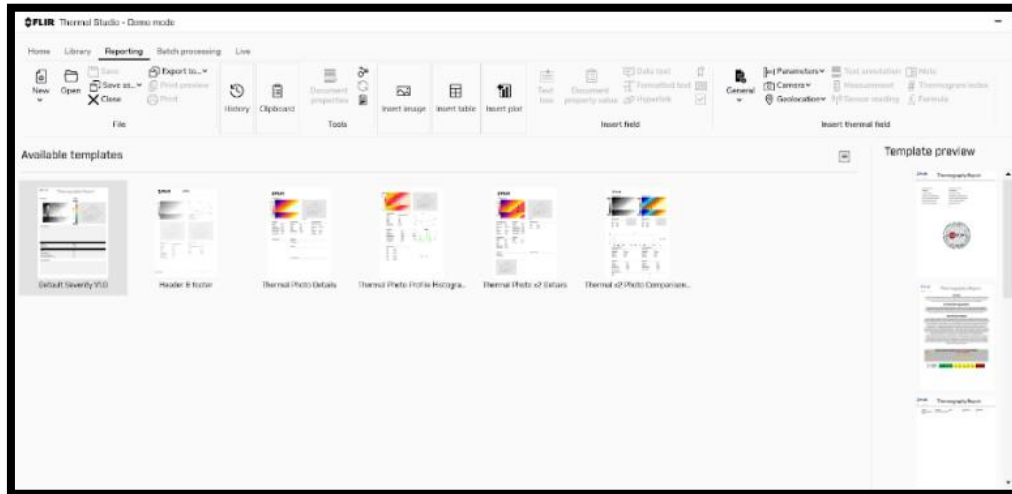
FLIR Thermal Studio - Demo mode

Home Library Reporting Batch processing Live

New Open Save Save as... Close Export to... Print preview Print
File

History Clipboard

Document properties
Tools

Insert image Insert table Insert plot

Text box Document property value Data text Formatted text Hyperlink
Insert field

General Parameters Camera Geolocation Text annotation Measurement Sensor reading Note Thermogram index Formula
Insert thermal field

Available templates

Default Severity V1.0
Header & footer
Thermal Photo Details
Thermal Photo Profile Histogra...
Thermal Photo x2 Details
Thermal x2 Photo Comparison...

Template preview

Thermography Report